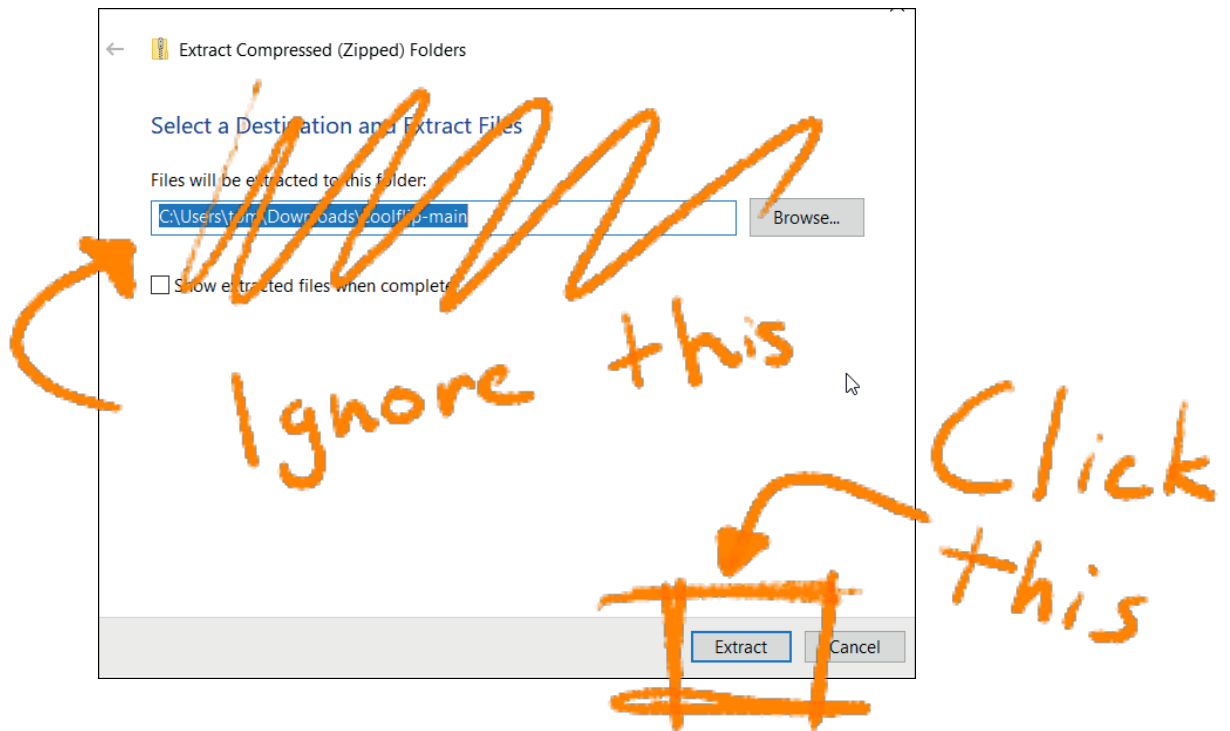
Extract Compressed (Zipped) Folders

Select a Destination and Extract Files

Files will be extracted to this folder:

C:\Users\tom\Downloads\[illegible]-main

Browse...

Show extracted files when complete

Ignore this

Click this

Extract

Cancel